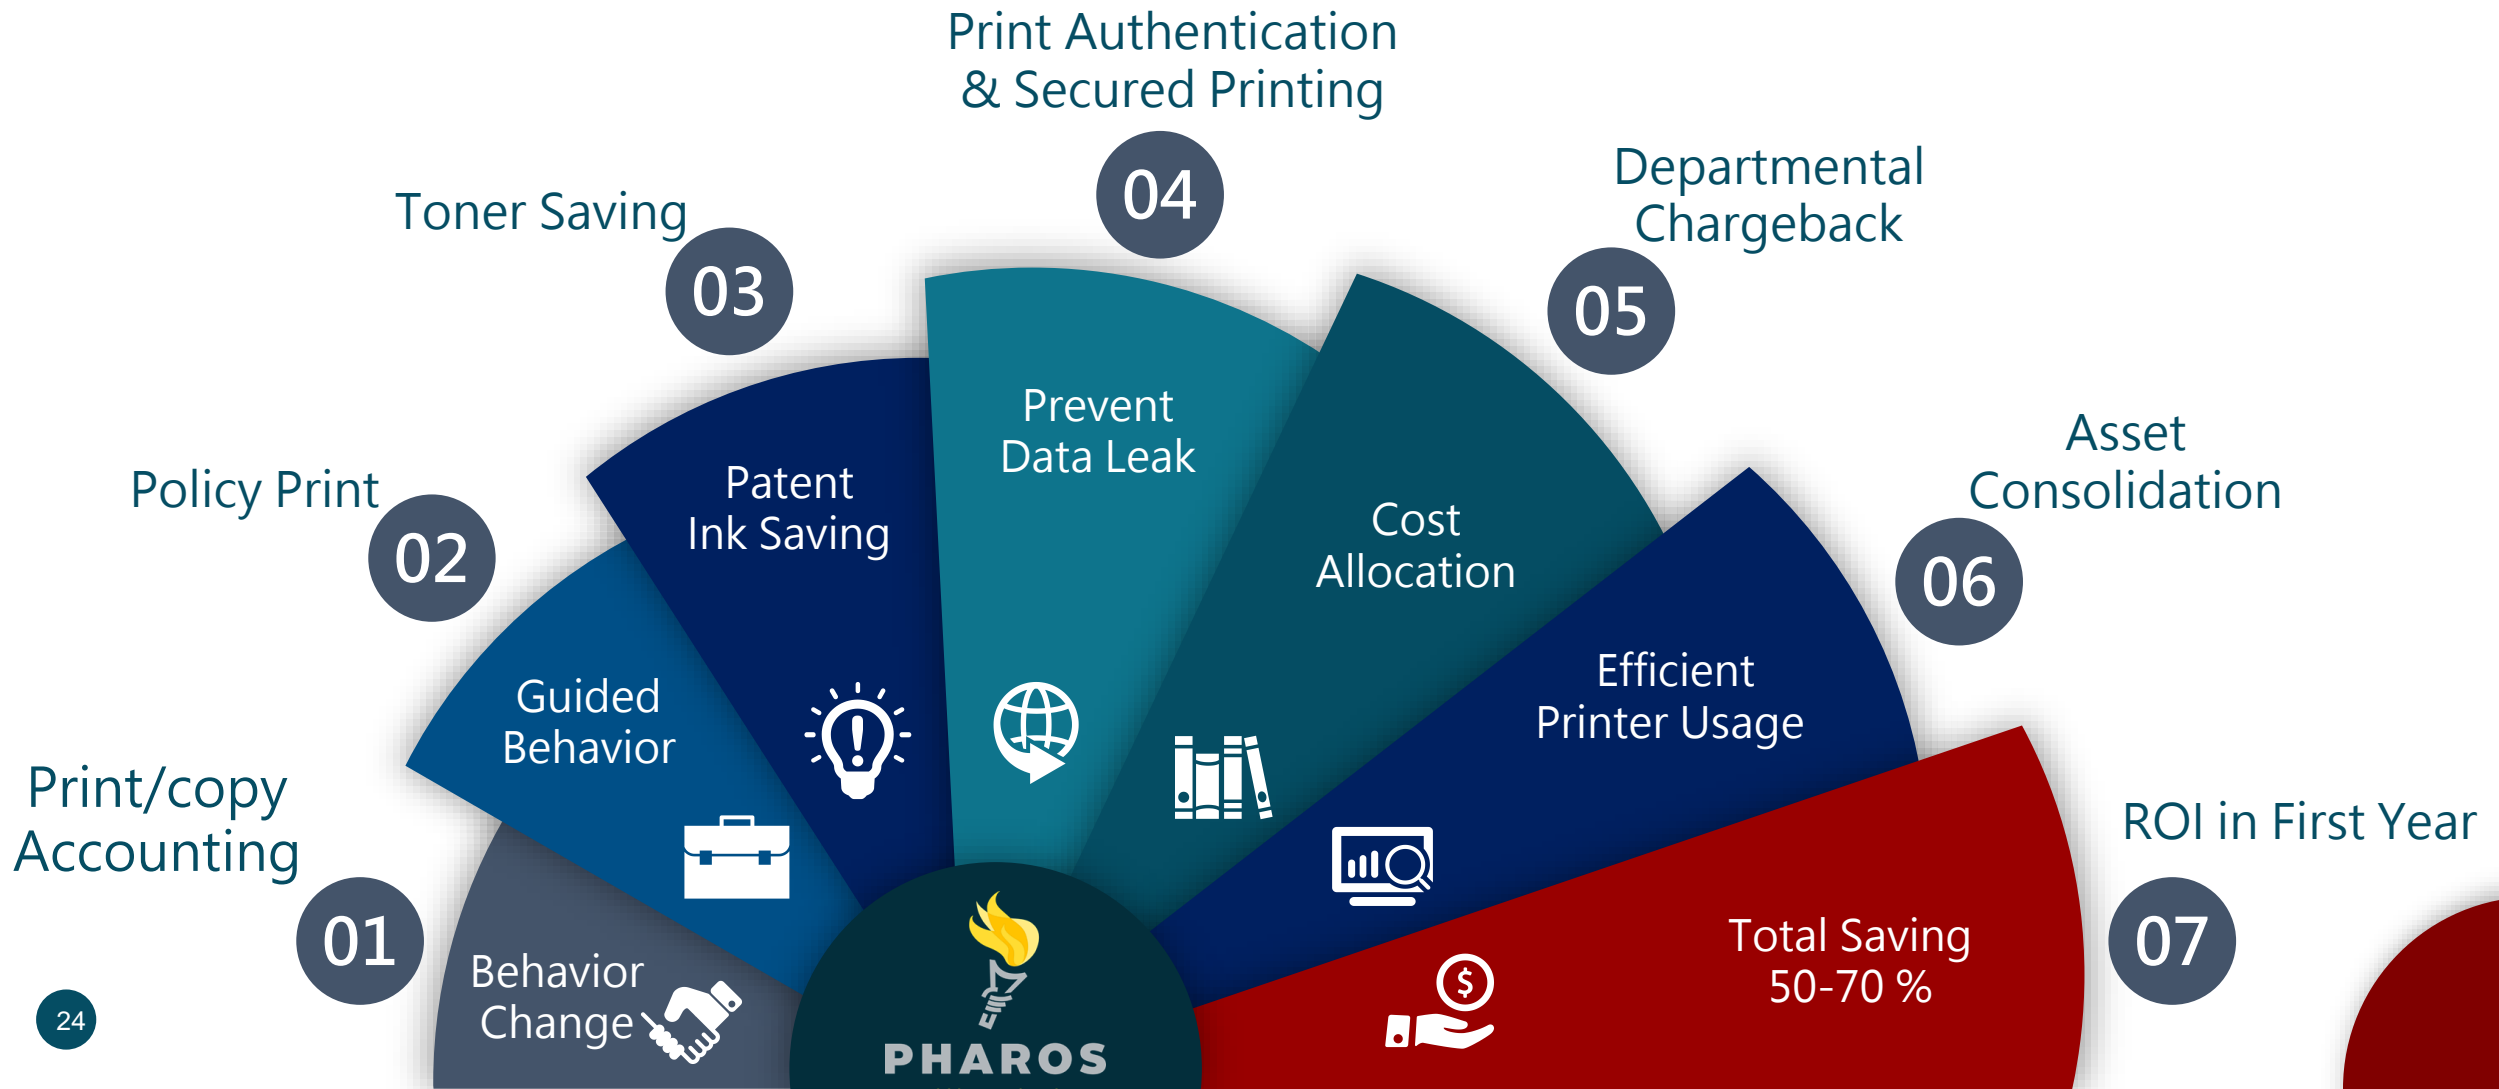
Print Authentication & Secured Printing

Toner Saving

04

Departmental Chargeback

03

05

Prevent Data Leak

Patent Ink Saving

Cost Allocation

Policy Print

Asset Consolidation

02

06

Guided Behavior

Efficient Printer Usage

Print/copy Accounting

ROI in First Year

Total Saving 50-70 %

01

07

Behavior Change

PHAROS

24